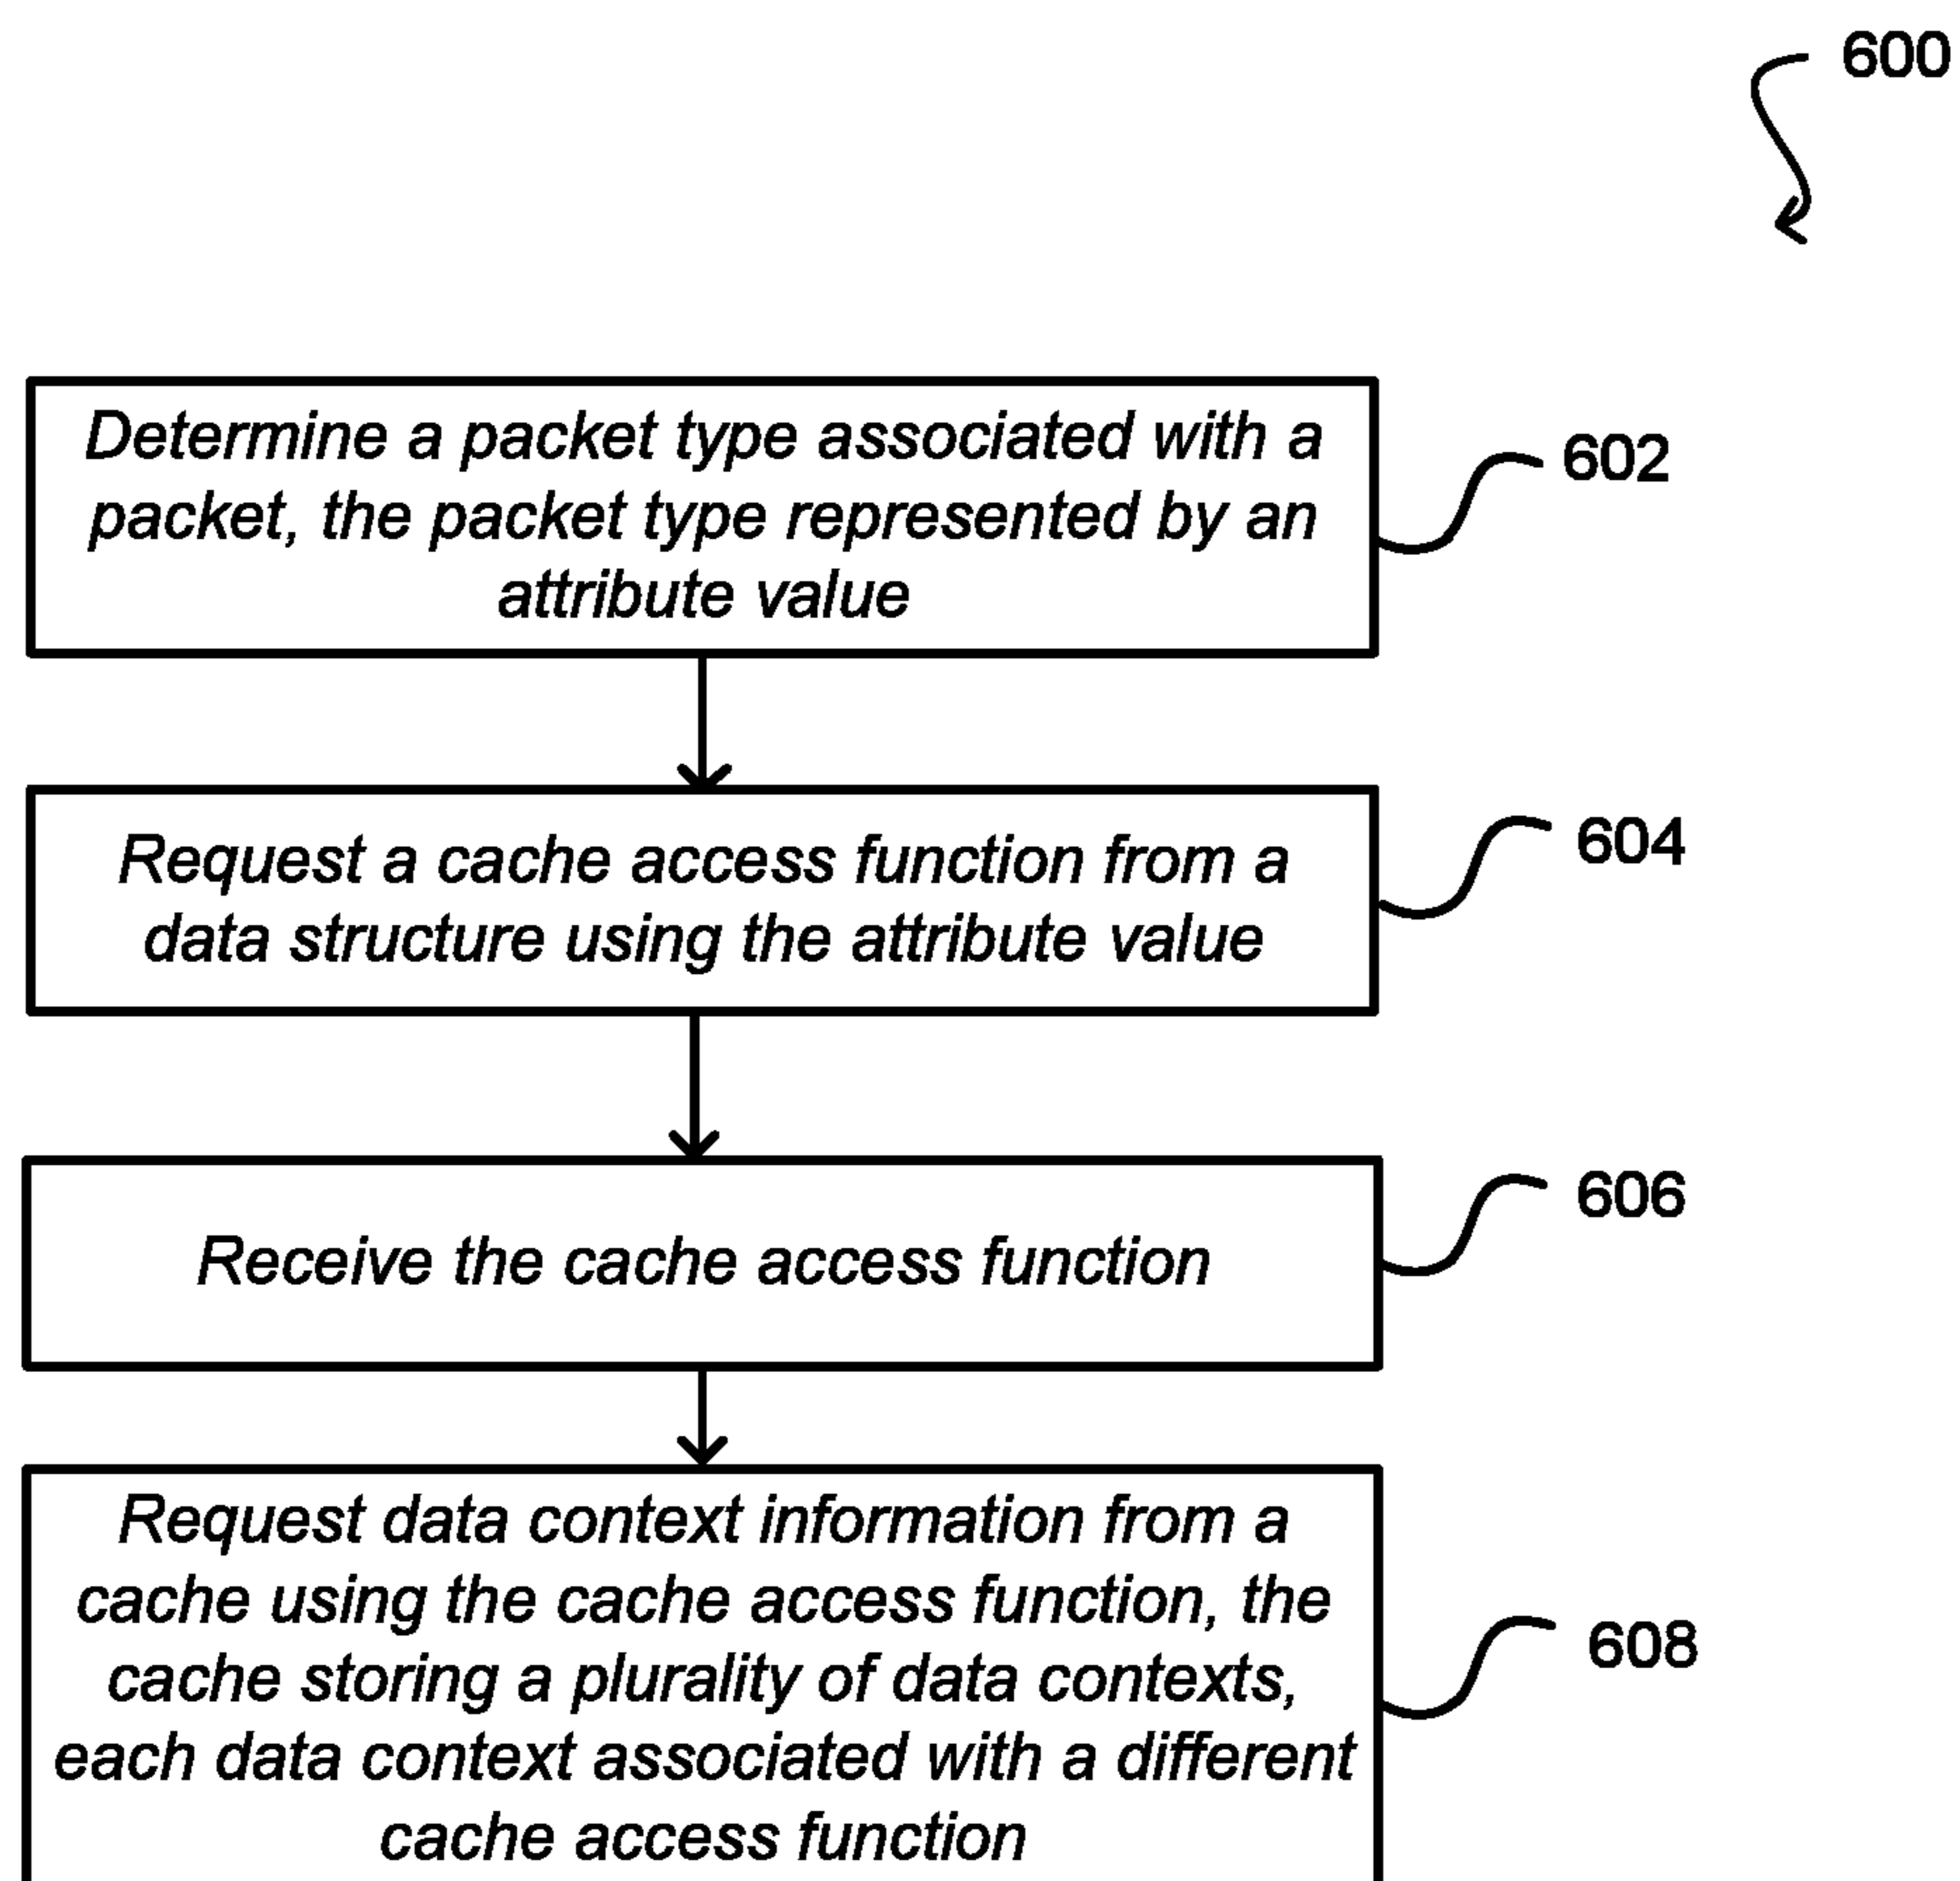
600

Determine a packet type associated with a packet, the packet type represented by an attribute value

602

Request a cache access function from a data structure using the attribute value

604

Receive the cache access function

606

Request data context information from a cache using the cache access function, the cache storing a plurality of data contexts, each data context associated with a different cache access function

608